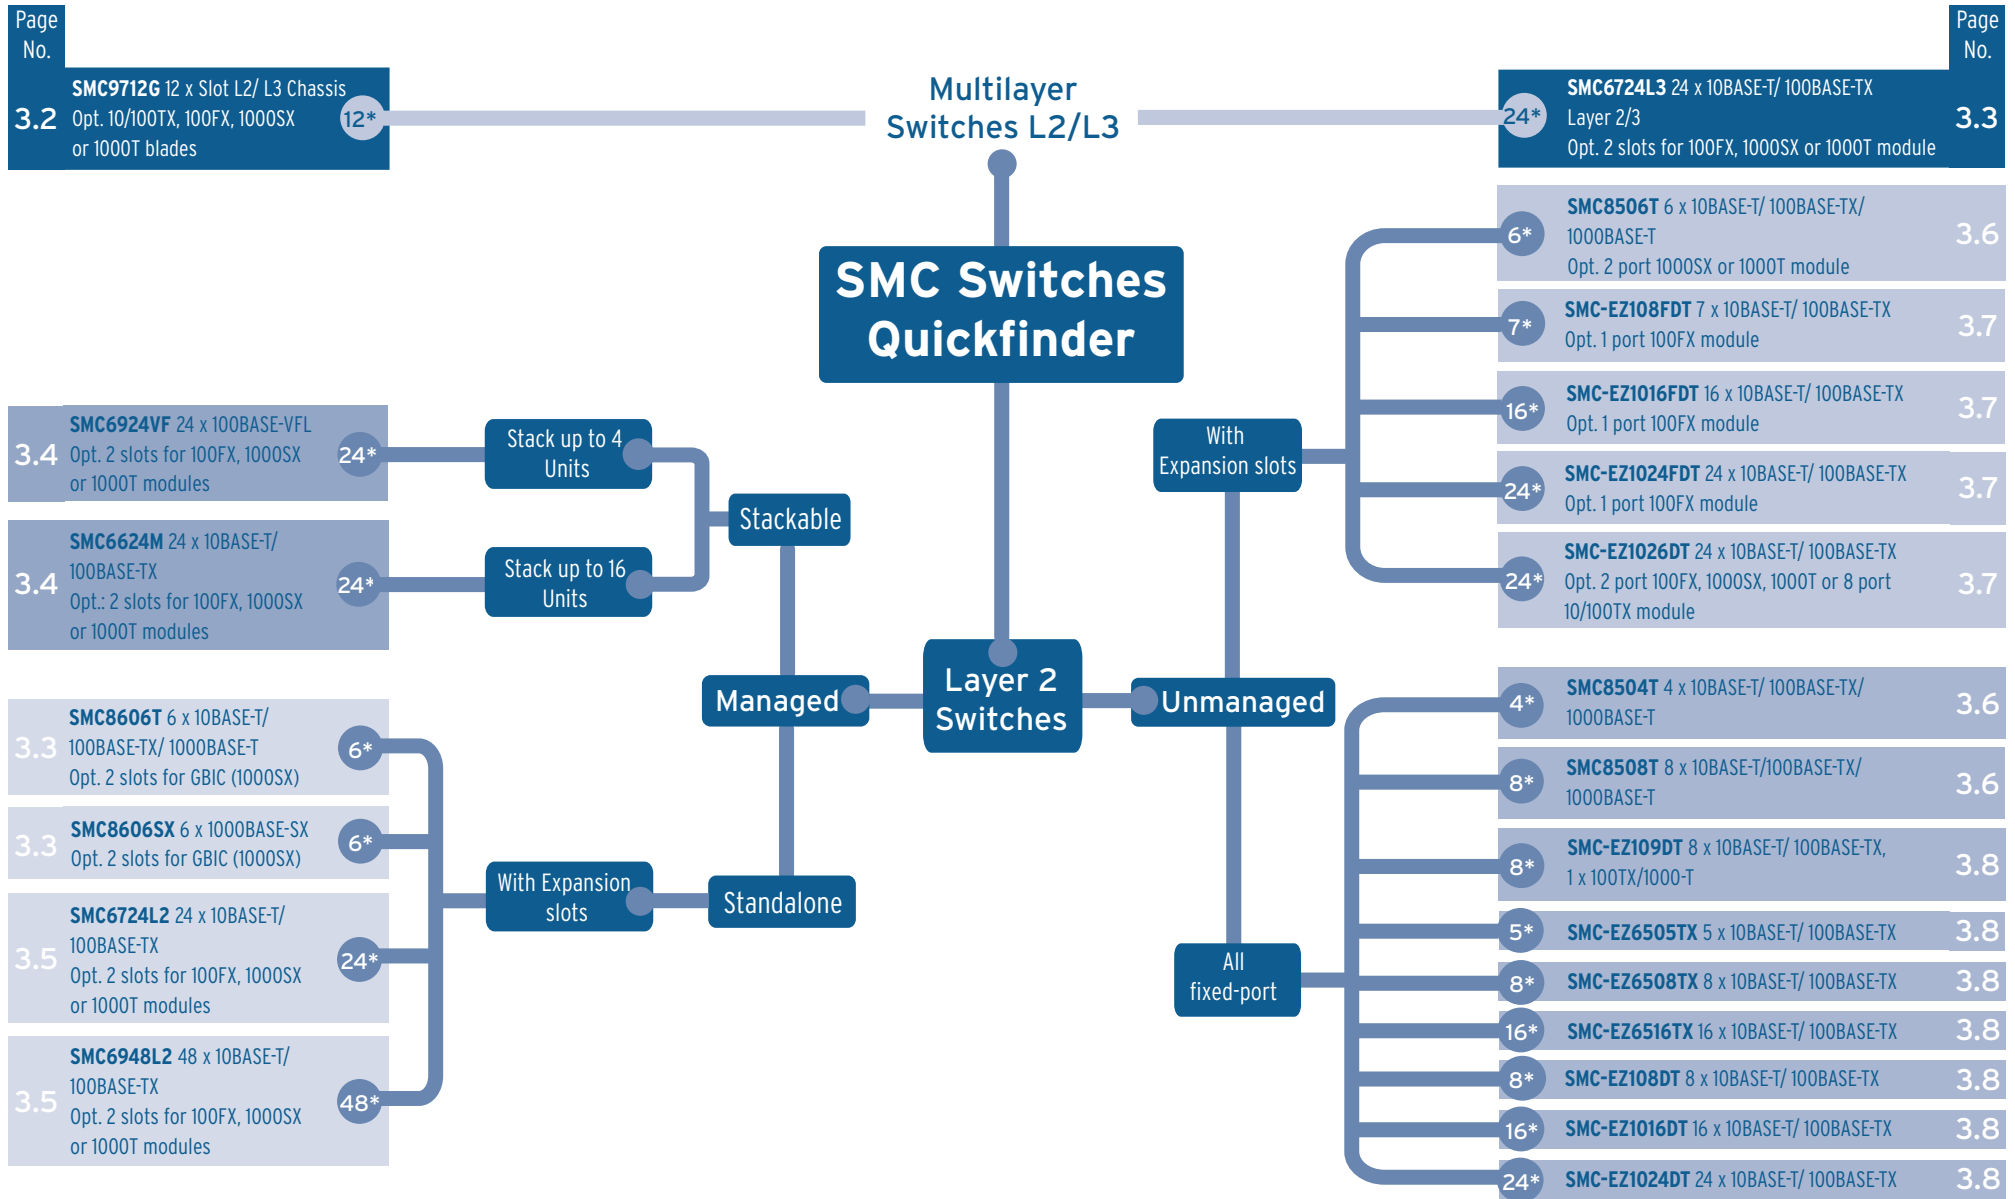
Page No.

3.2 SMC9712G 12 x Slot L2/ L3 Chassis Opt. 10/100TX, 100FX, 1000SX or 1000T blades 12*

Multilayer Switches L2/L3

Page No.

24* SMC6724L3 24 x 10BASE-T/ 100BASE-TX Layer 2/3 Opt. 2 slots for 100FX, 1000SX or 1000T module 3.3

SMC Switches Quickfinder

6* SMC8506T 6 x 10BASE-T/ 100BASE-TX/ 1000BASE-T Opt. 2 port 1000SX or 1000T module 3.6

7* SMC-EZ108FDT 7 x 10BASE-T/ 100BASE-TX Opt. 1 port 100FX module 3.7

16* SMC-EZ1016FDT 16 x 10BASE-T/ 100BASE-TX Opt. 1 port 100FX module 3.7

24* SMC-EZ1024FDT 24 x 10BASE-T/ 100BASE-TX Opt. 1 port 100FX module 3.7

24* SMC-EZ1026DT 24 x 10BASE-T/ 100BASE-TX Opt. 2 port 100FX, 1000SX, 1000T or 8 port 10/100TX module 3.7

With Expansion slots

3.4 SMC6924VF 24 x 100BASE-VFL Opt. 2 slots for 100FX, 1000SX or 1000T modules 24*

3.4 SMC6624M 24 x 10BASE-T/ 100BASE-TX Opt.: 2 slots for 100FX, 1000SX or 1000T modules 24*

Stack up to 4 Units

Stack up to 16 Units

Stackable

Managed

Layer 2 Switches

Unmanaged

4* SMC8504T 4 x 10BASE-T/ 100BASE-TX/ 1000BASE-T 3.6

8* SMC8508T 8 x 10BASE-T/100BASE-TX/ 1000BASE-T 3.6

8* SMC-EZ109DT 8 x 10BASE-T/ 100BASE-TX, 1 x 100TX/1000-T 3.8

5* SMC-EZ6505TX 5 x 10BASE-T/ 100BASE-TX 3.8

8* SMC-EZ6508TX 8 x 10BASE-T/ 100BASE-TX 3.8

16* SMC-EZ6516TX 16 x 10BASE-T/ 100BASE-TX 3.8

8* SMC-EZ108DT 8 x 10BASE-T/ 100BASE-TX 3.8

16* SMC-EZ1016DT 16 x 10BASE-T/ 100BASE-TX 3.8

24* SMC-EZ1024DT 24 x 10BASE-T/ 100BASE-TX 3.8

All fixed-port

3.3 SMC8606T 6 x 10BASE-T/ 100BASE-TX/ 1000BASE-T Opt. 2 slots for GBIC (1000SX) 6*

3.3 SMC8606SX 6 x 1000BASE-SX Opt. 2 slots for GBIC (1000SX) 6*

3.5 SMC6724L2 24 x 10BASE-T/ 100BASE-TX Opt. 2 slots for 100FX, 1000SX or 1000T modules 24*

3.5 SMC6948L2 48 x 10BASE-T/ 100BASE-TX Opt. 2 slots for 100FX, 1000SX or 1000T modules 48*

With Expansion slots

Standalone